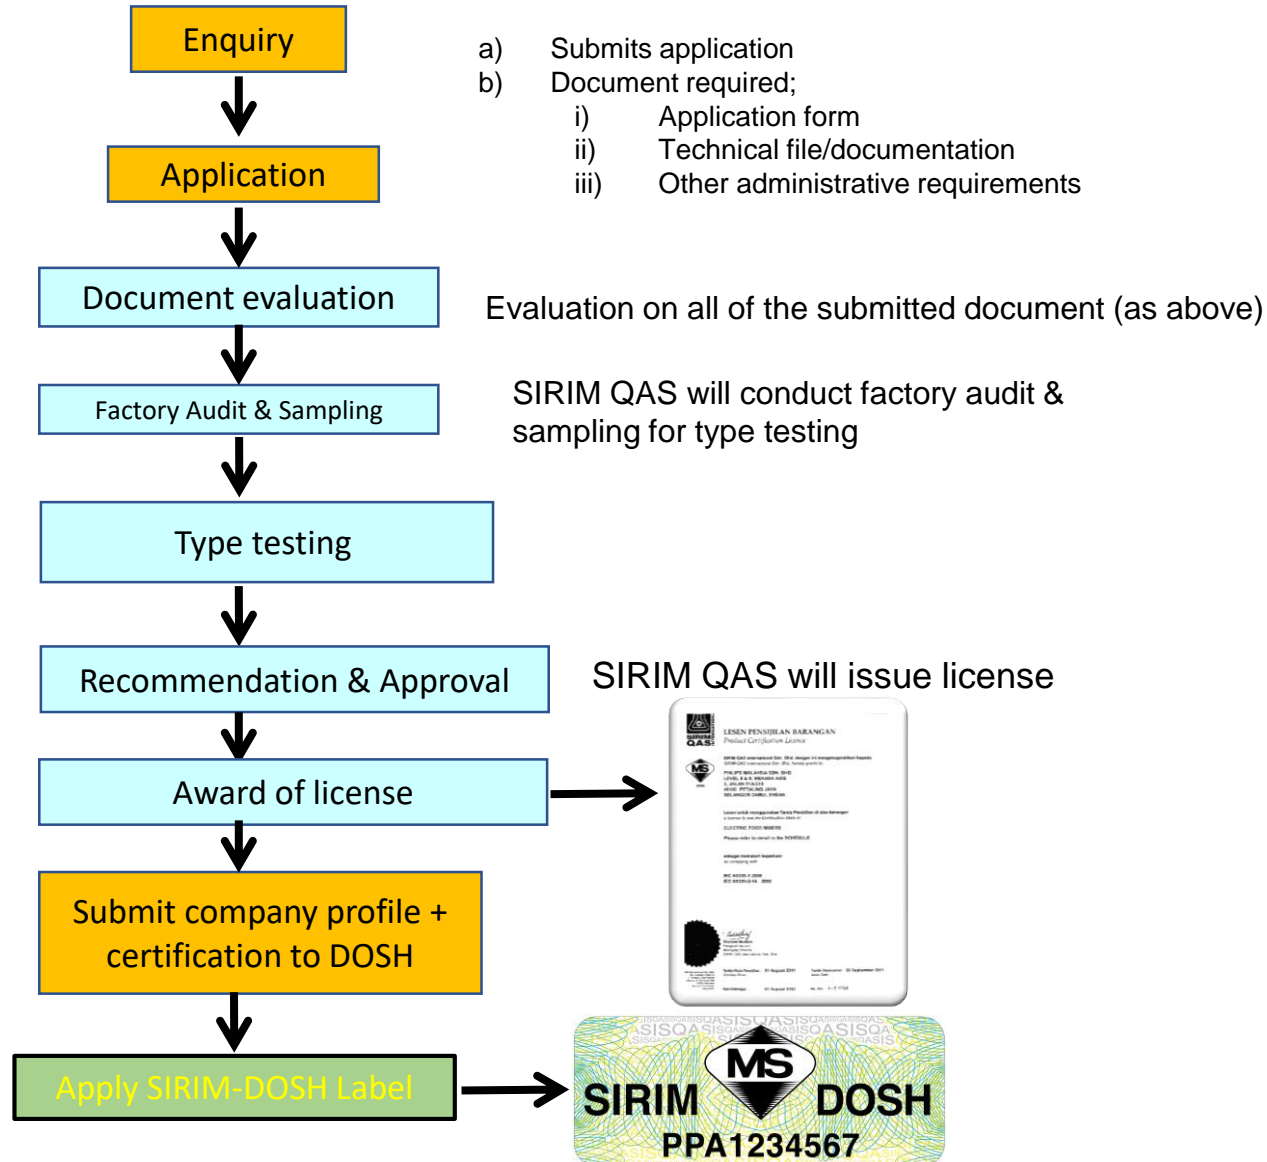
Enquiry

Application

Document evaluation

Factory Audit & Sampling

Type testing

Recommendation & Approval

Award of license

Submit company profile + certification to DOSH

Apply SIRIM-DOSH Label

a) Submits application
b) Document required;
i) Application form
ii) Technical file/documentation
iii) Other administrative requirements

Evaluation on all of the submitted document (as above)

SIRIM QAS will conduct factory audit & sampling for type testing

SIRIM QAS will issue license

LESEN PENSIJILAN BARANGAN
Product Certification Licence

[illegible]

MS
SIRIM
DOSH
PPA1234567